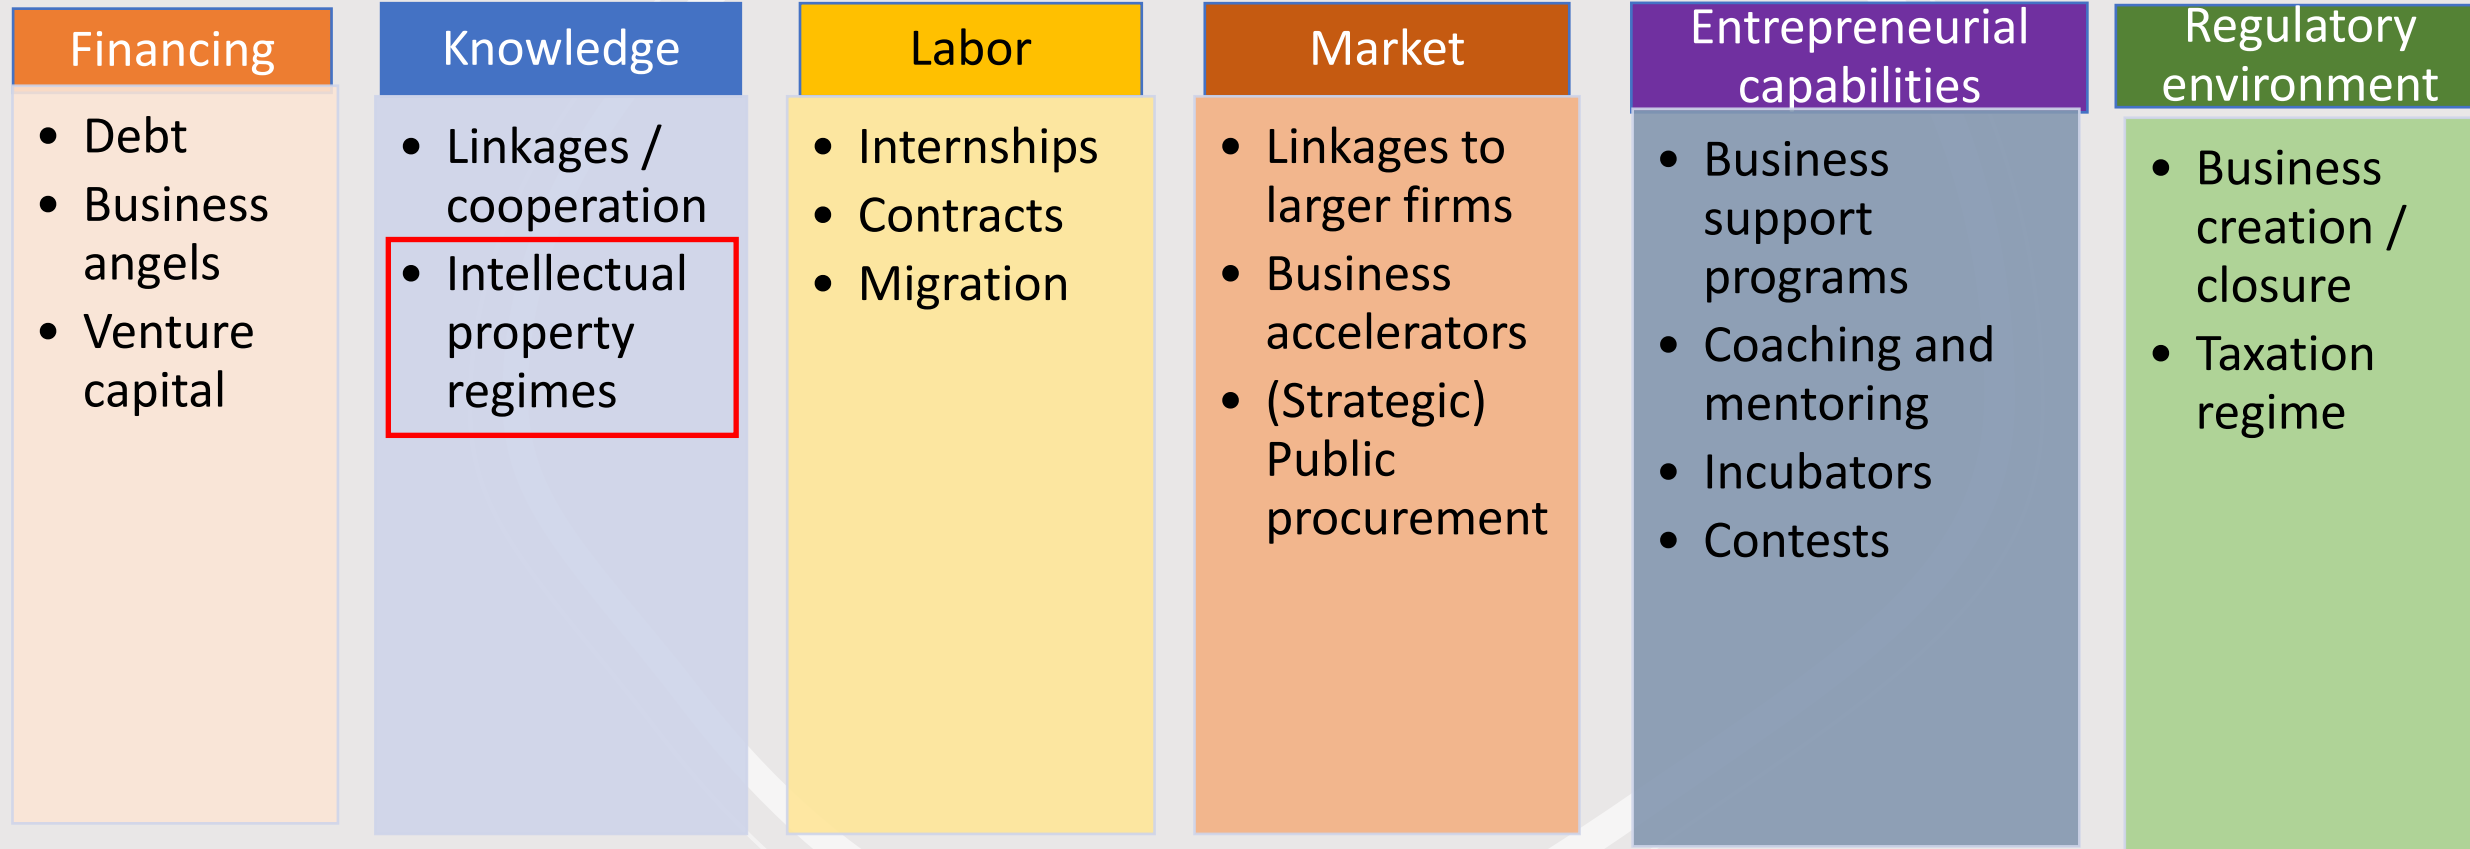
Financing

- Debt
- Business angels
- Venture capital

Knowledge

- Linkages / cooperation
- Intellectual property regimes

Labor

- Internships
- Contracts
- Migration

Market

- Linkages to larger firms
- Business accelerators
- (Strategic) Public procurement

Entrepreneurial capabilities

- Business support programs
- Coaching and mentoring
- Incubators
- Contests

Regulatory environment

- Business creation / closure
- Taxation regime